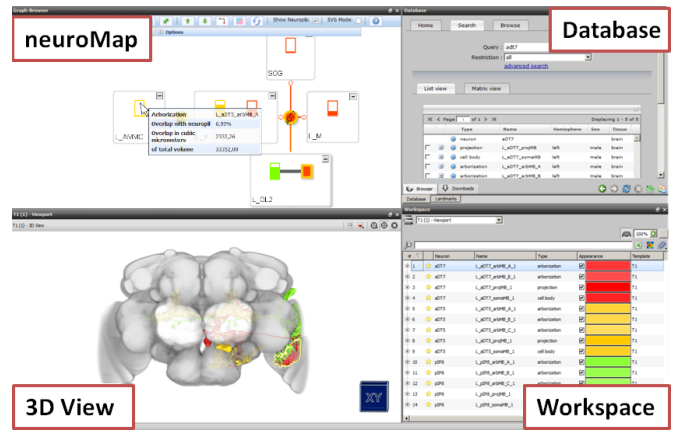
Graph-Browser

neuroMap

Show Neuropils SVG Mode

Options

SOG

Arborization

Overlap with neuropil 6,99%

Overlap in cubic micrometers 2332,26

of total volume 33352,09

L_AMMC

L_aDT3_arbMB_A

L_M

L_DL2

Database

Database

Home Search Browse

Query : aDT7

Restriction : all

advanced search

List view Matrix view

Page 1 of 1 Displaying 1 - 5 of 5

| Type | Name | Hemisphere | Sex | Tissue |
|---|---|---|---|---|
| neuron | aDT7 | | | |
| projection | L_aDT7_projMB | left | male | brain |
| cell body | L_aDT7_somaMB | left | male | brain |
| arborization | L_aDT7_arbMB_A | left | male | brain |
| arborization | L_aDT7_arbMB_B | left | male | brain |

Browser Downloads

Database Landmarks

T1 (1) - Viewport

T1 (1) - 3D View

3D View

XY

Workspace

T1 (1) - Viewport

Workspace

| | Neuron | Name | Type | Appearance | Template |
|---|---|---|---|---|---|
| 1 | aDT7 | L_aDT7_arbMB_A_1 | arborization | | T1 |
| 2 | aDT7 | L_aDT7_arbMB_B_1 | arborization | | T1 |
| 3 | aDT7 | L_aDT7_projMB_1 | projection | | T1 |
| 4 | aDT7 | L_aDT7_somaMB_1 | cell body | | T1 |
| 5 | aDT3 | L_aDT3_arbMB_A_1 | arborization | | T1 |
| 6 | aDT3 | L_aDT3_arbMB_B_1 | arborization | | T1 |
| 7 | aDT3 | L_aDT3_arbMB_C_1 | arborization | | T1 |
| 8 | aDT3 | L_aDT3_projMB_1 | projection | | T1 |
| 9 | aDT3 | L_aDT3_somaMB_1 | cell body | | T1 |
| 10 | pDT8 | L_pDT8_arbMB_A_1 | arborization | | T1 |
| 11 | pDT8 | L_pDT8_arbMB_B_1 | arborization | | T1 |
| 12 | pDT8 | L_pDT8_arbMB_C_1 | arborization | | T1 |
| 13 | pDT8 | L_pDT8_projMB_1 | | | |
| 14 | pDT8 | L_pDT8_somaMB_1 | | | |